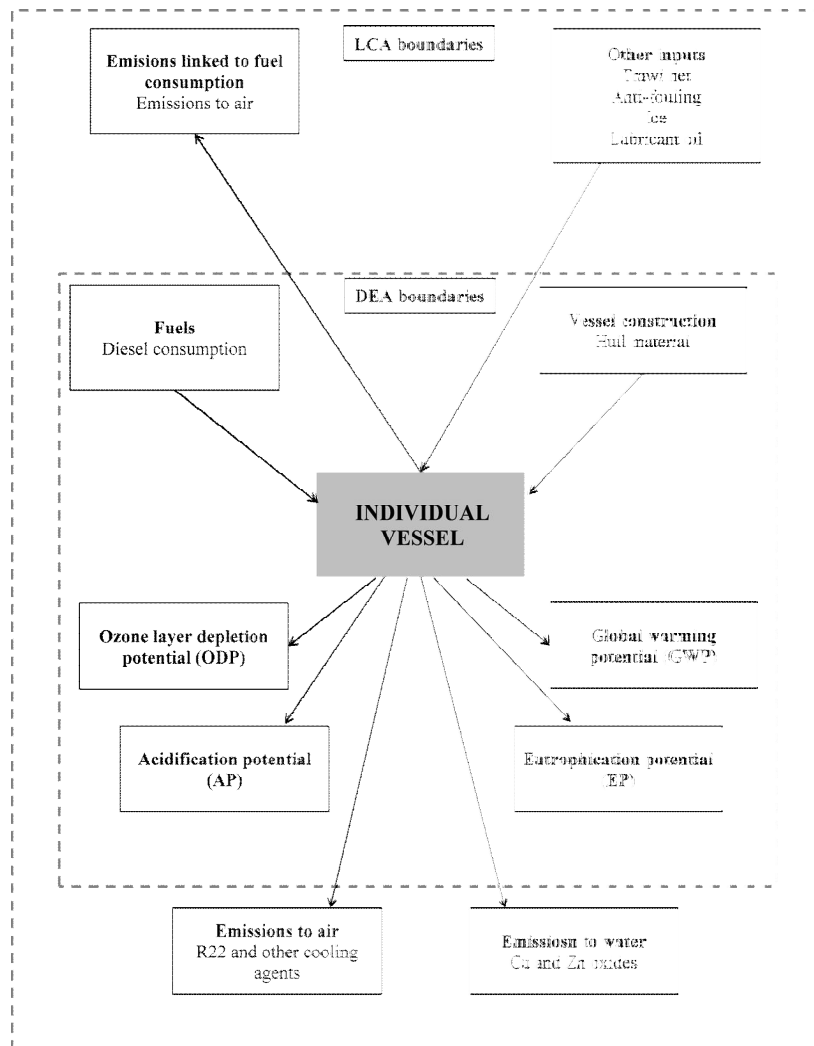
Emisions linked to fuel consumption
Emissions to air

LCA boundaries

Other inputs
Trawl net
Anti-fouling
Ice
Lubricant oil

DEA boundaries

Fuels
Diesel consumption

Vessel construction
Hull material

INDIVIDUAL VESSEL

Ozone layer depletion potential (ODP)

Global warming potential (GWP)

Acidification potential (AP)

Eutrophication potential (EP)

Emissions to air
R22 and other cooling agents

Emissiosn to water
Cu and Zn oxides